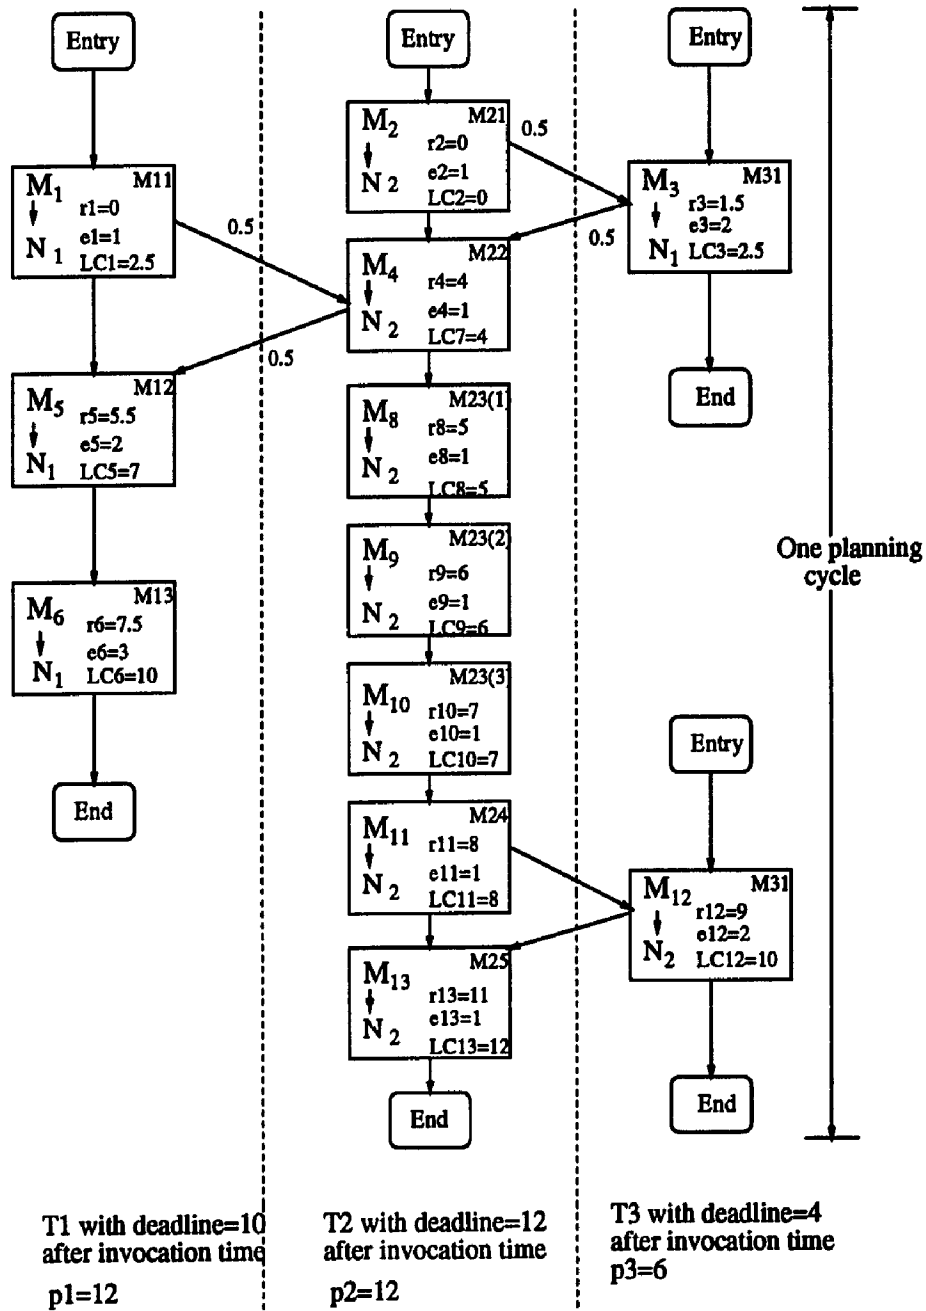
Entry

$M_1$ M11
↓ r1=0
e1=1
$N_1$ LC1=2.5

0.5

$M_5$ M12
↓ r5=5.5
e5=2
$N_1$ LC5=7

$M_6$ M13
↓ r6=7.5
e6=3
$N_1$ LC6=10

End

T1 with deadline=10 after invocation time

p1=12

Entry

$M_2$ M21
↓ r2=0
e2=1
$N_2$ LC2=0

0.5

$M_4$ M22
↓ r4=4
e4=1
$N_2$ LC7=4

0.5

$M_8$ M23(1)
↓ r8=5
e8=1
$N_2$ LC8=5

$M_9$ M23(2)
↓ r9=6
e9=1
$N_2$ LC9=6

$M_{10}$ M23(3)
↓ r10=7
e10=1
$N_2$ LC10=7

$M_{11}$ M24
↓ r11=8
e11=1
$N_2$ LC11=8

$M_{13}$ M25
↓ r13=11
e13=1
$N_2$ LC13=12

End

T2 with deadline=12 after invocation time

p2=12

Entry

0.5

$M_3$ M31
↓ r3=1.5
e3=2
$N_1$ LC3=2.5

End

Entry

$M_{12}$ M31
↓ r12=9
e12=2
$N_2$ LC12=10

End

One planning cycle

T3 with deadline=4 after invocation time
p3=6